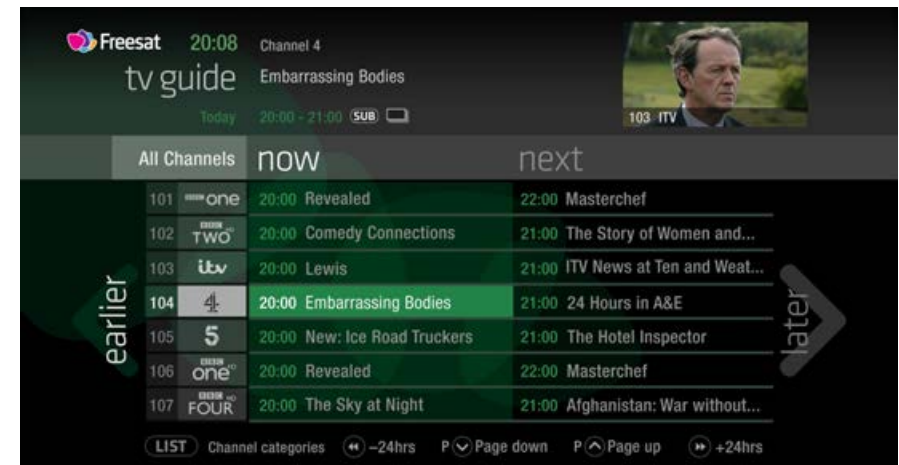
Freesat 20:08 Channel 4
tv guide Embarrassing Bodies
Today 20:00 - 21:00 SUB

103 ITV

All Channels now next

| | | now | next |
|---|---|---|---|
| 101 | BBC one | 20:00 Revealed | 22:00 Masterchef |
| 102 | BBC TWO HD | 20:00 Comedy Connections | 21:00 The Story of Women and... |
| 103 | itv | 20:00 Lewis | 21:00 ITV News at Ten and Weat... |
| 104 | 4 | 20:00 Embarrassing Bodies | 21:00 24 Hours in A&E |
| 105 | 5 | 20:00 New: Ice Road Truckers | 21:00 The Hotel Inspector |
| 106 | BBC one HD | 20:00 Revealed | 22:00 Masterchef |
| 107 | BBC FOUR HD | 20:00 The Sky at Night | 21:00 Afghanistan: War without... |

earlier
later

LIST Channel categories −24hrs P Page down P Page up +24hrs